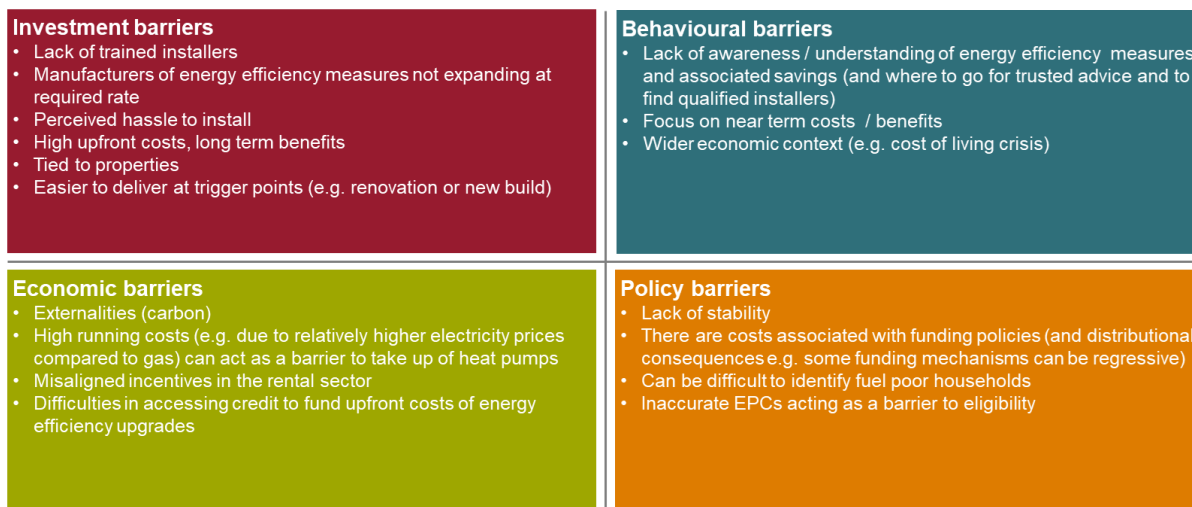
**Investment barriers**
- Lack of trained installers
- Manufacturers of energy efficiency measures not expanding at required rate
- Perceived hassle to install
- High upfront costs, long term benefits
- Tied to properties
- Easier to deliver at trigger points (e.g. renovation or new build)

**Behavioural barriers**
- Lack of awareness / understanding of energy efficiency measures and associated savings (and where to go for trusted advice and to find qualified installers)
- Focus on near term costs / benefits
- Wider economic context (e.g. cost of living crisis)

**Economic barriers**
- Externalities (carbon)
- High running costs (e.g. due to relatively higher electricity prices compared to gas) can act as a barrier to take up of heat pumps
- Misaligned incentives in the rental sector
- Difficulties in accessing credit to fund upfront costs of energy efficiency upgrades

**Policy barriers**
- Lack of stability
- There are costs associated with funding policies (and distributional consequences e.g. some funding mechanisms can be regressive)
- Can be difficult to identify fuel poor households
- Inaccurate EPCs acting as a barrier to eligibility